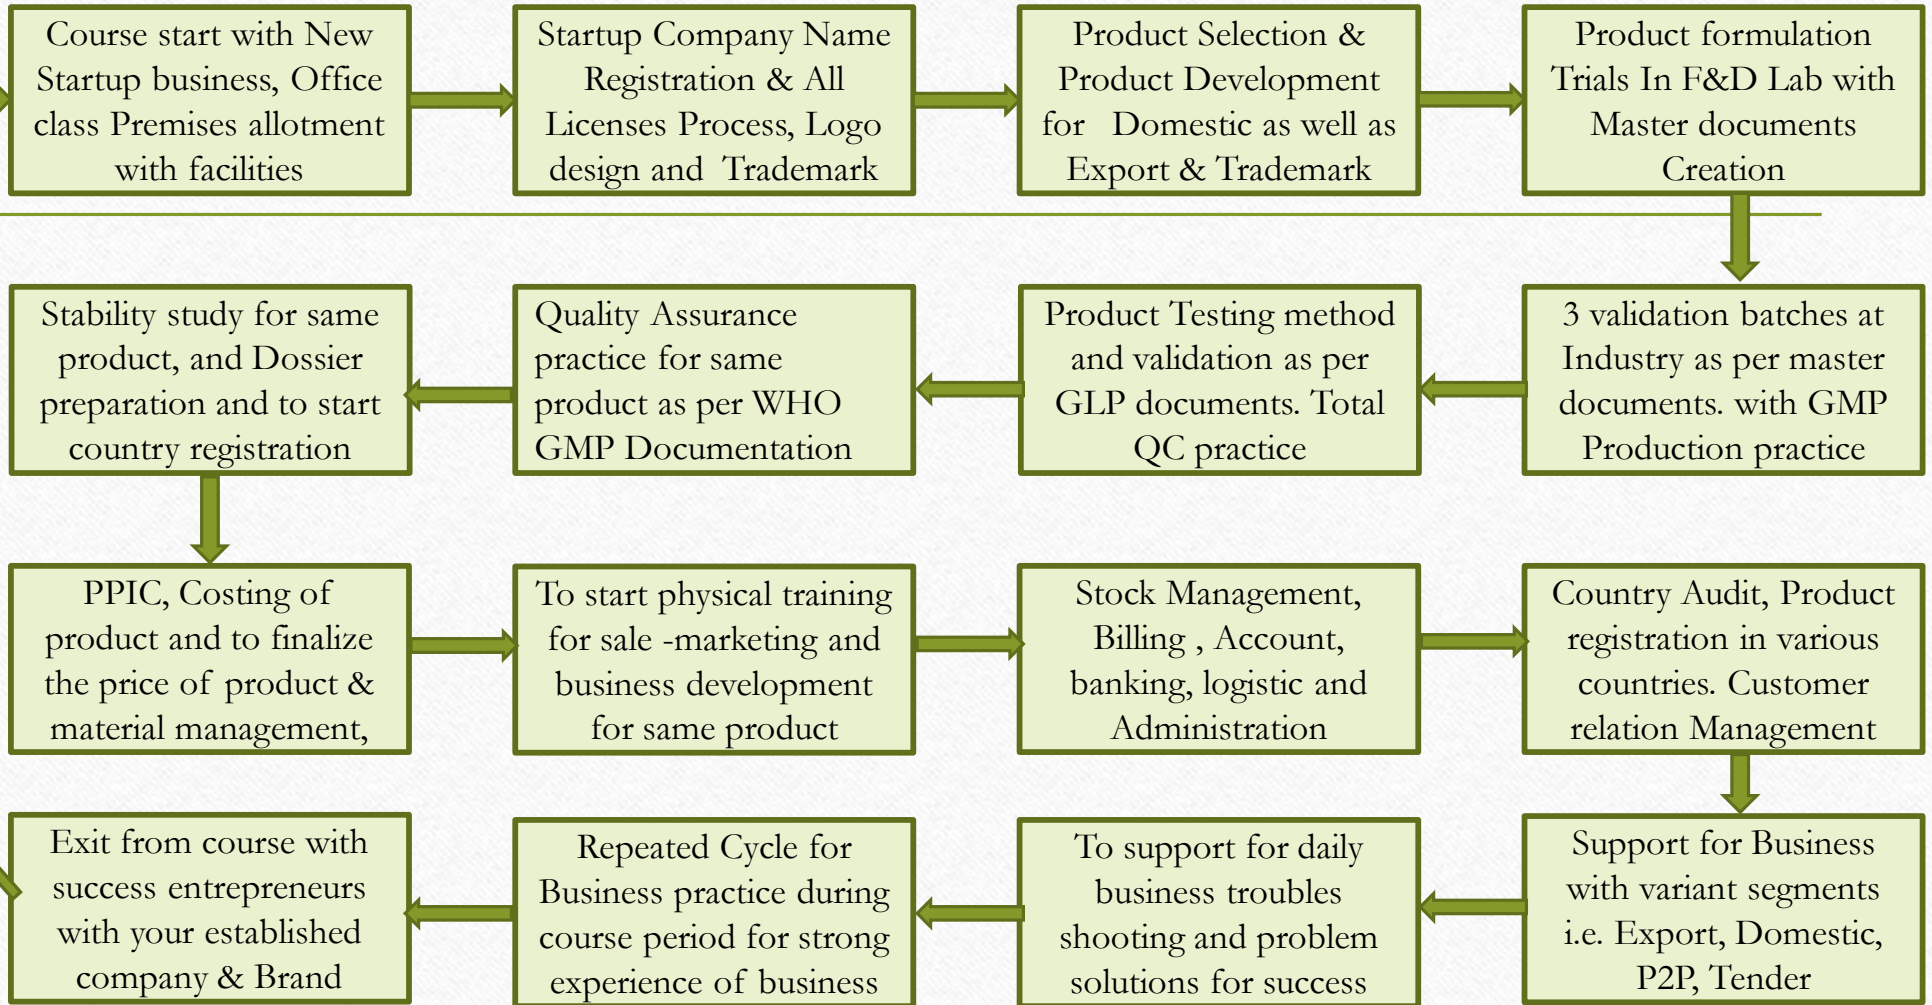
Course start with New Startup business, Office class Premises allotment with facilities

Startup Company Name Registration & All Licenses Process, Logo design and Trademark

Product Selection & Product Development for Domestic as well as Export & Trademark

Product formulation Trials In F&D Lab with Master documents Creation

3 validation batches at Industry as per master documents. with GMP Production practice

Product Testing method and validation as per GLP documents. Total QC practice

Quality Assurance practice for same product as per WHO GMP Documentation

Stability study for same product, and Dossier preparation and to start country registration

PPIC, Costing of product and to finalize the price of product & material management,

To start physical training for sale -marketing and business development for same product

Stock Management, Billing , Account, banking, logistic and Administration

Country Audit, Product registration in various countries. Customer relation Management

Support for Business with variant segments i.e. Export, Domestic, P2P, Tender

To support for daily business troubles shooting and problem solutions for success

Repeated Cycle for Business practice during course period for strong experience of business

Exit from course with success entrepreneurs with your established company & Brand